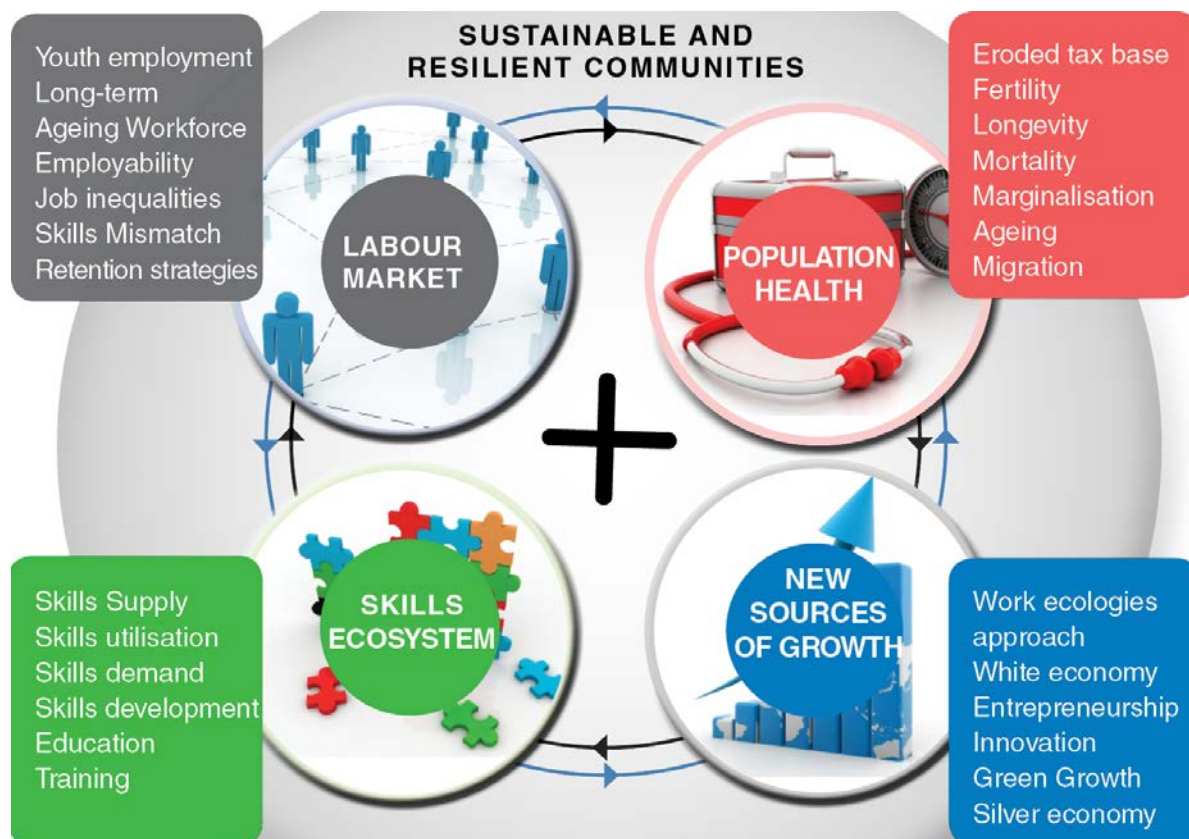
SUSTAINABLE AND RESILIENT COMMUNITIES

Youth employment
Long-term
Ageing Workforce
Employability
Job inequalities
Skills Mismatch
Retention strategies

LABOUR MARKET

Eroded tax base
Fertility
Longevity
Mortality
Marginalisation
Ageing
Migration

POPULATION HEALTH

+

SKILLS ECOSYSTEM

Skills Supply
Skills utilisation
Skills demand
Skills development
Education
Training

NEW SOURCES OF GROWTH

Work ecologies approach
White economy
Entrepreneurship
Innovation
Green Growth
Silver economy